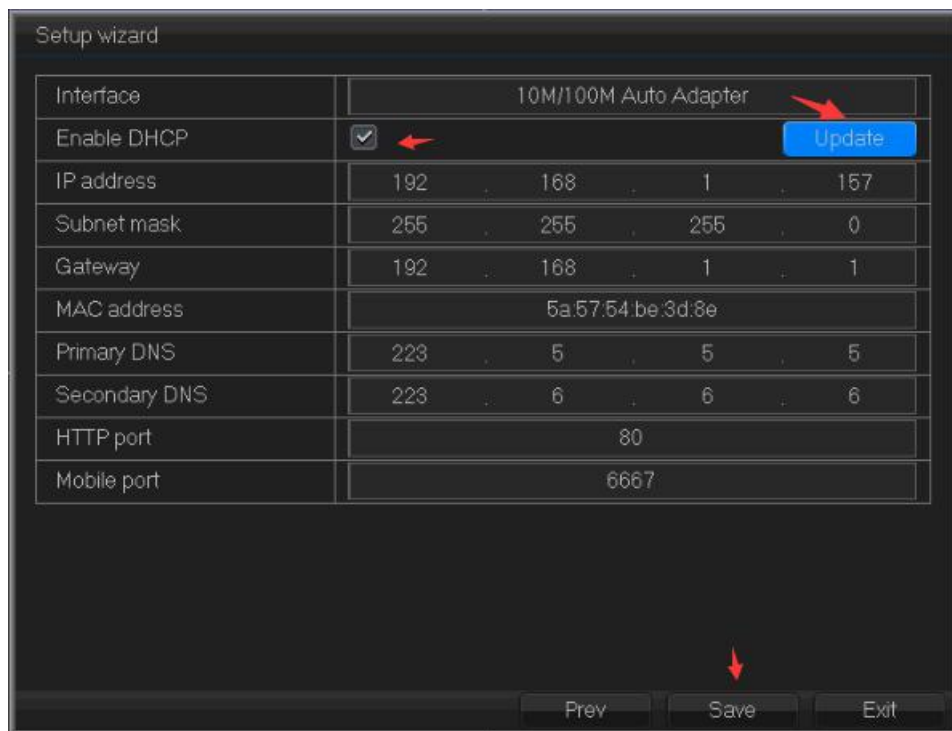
Setup wizard

| Interface | 10M/100M Auto Adapter |
|---|---|
| Enable DHCP | Update |
| IP address | 192 . 168 . 1 . 157 |
| Subnet mask | 255 . 255 . 255 . 0 |
| Gateway | 192 . 168 . 1 . 1 |
| MAC address | 5a:57:54:be:3d:8e |
| Primary DNS | 223 . 5 . 5 . 5 |
| Secondary DNS | 223 . 6 . 6 . 6 |
| HTTP port | 80 |
| Mobile port | 6667 |

Prev Save Exit